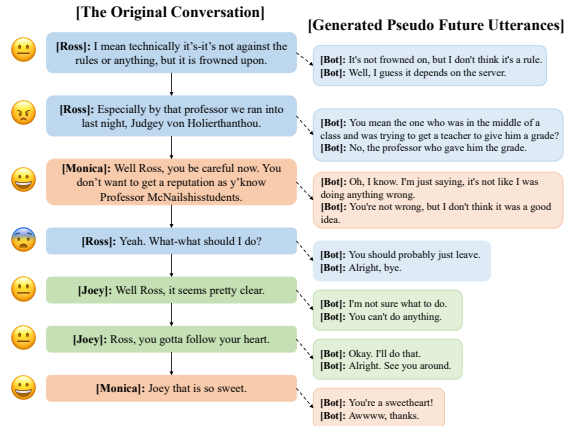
[The Original Conversation]

[Generated Pseudo Future Utterances]

[Ross]: I mean technically it's-it's not against the rules or anything, but it is frowned upon.

[Bot]: It's not frowned on, but I don't think it's a rule.
[Bot]: Well, I guess it depends on the server.

[Ross]: Especially by that professor we ran into last night, Judgey von Holierthanthou.

[Bot]: You mean the one who was in the middle of a class and was trying to get a teacher to give him a grade?
[Bot]: No, the professor who gave him the grade.

[Monica]: Well Ross, you be careful now. You don't want to get a reputation as y'know Professor McNailshisstudents.

[Bot]: Oh, I know. I'm just saying, it's not like I was doing anything wrong.
[Bot]: You're not wrong, but I don't think it was a good idea.

[Ross]: Yeah. What-what should I do?

[Bot]: You should probably just leave.
[Bot]: Alright, bye.

[Joey]: Well Ross, it seems pretty clear.

[Bot]: I'm not sure what to do.
[Bot]: You can't do anything.

[Joey]: Ross, you gotta follow your heart.

[Bot]: Okay. I'll do that.
[Bot]: Alright. See you around.

[Monica]: Joey that is so sweet.

[Bot]: You're a sweetheart!
[Bot]: Awwww, thanks.